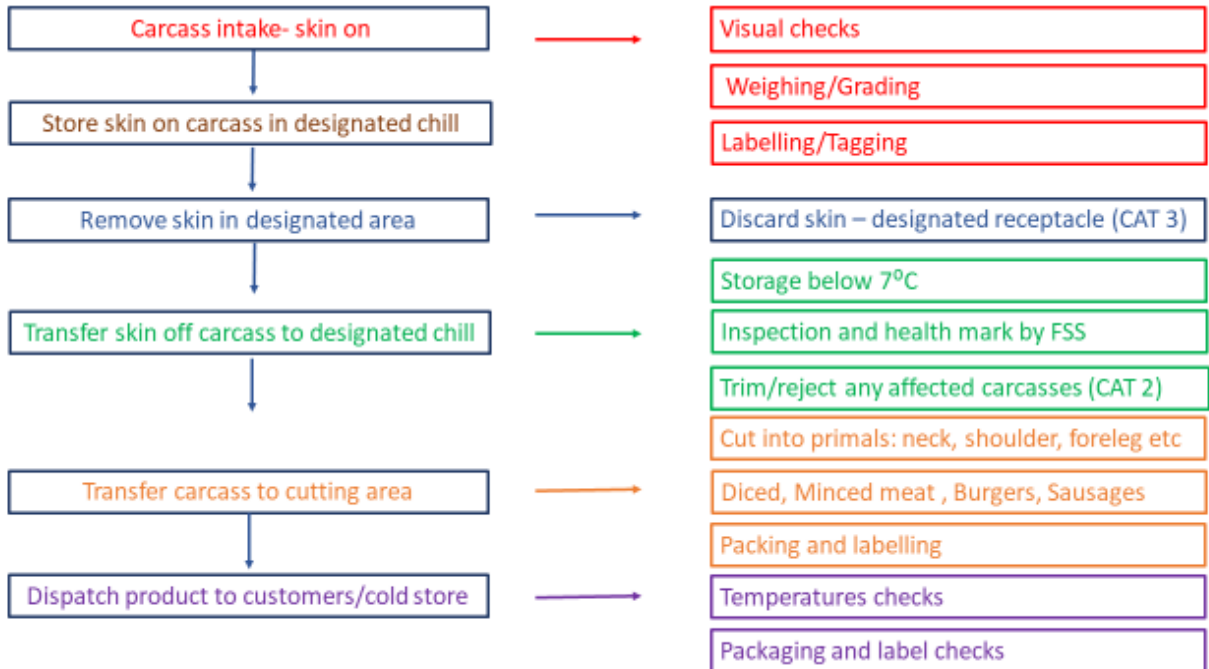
Carcass intake- skin on

Visual checks

Weighing/Grading

Labelling/Tagging

Store skin on carcass in designated chill

Remove skin in designated area

Discard skin – designated receptacle (CAT 3)

Storage below 7$^{o}$C

Transfer skin off carcass to designated chill

Inspection and health mark by FSS

Trim/reject any affected carcasses (CAT 2)

Cut into primals: neck, shoulder, foreleg etc

Transfer carcass to cutting area

Diced, Minced meat , Burgers, Sausages

Packing and labelling

Dispatch product to customers/cold store

Temperatures checks

Packaging and label checks